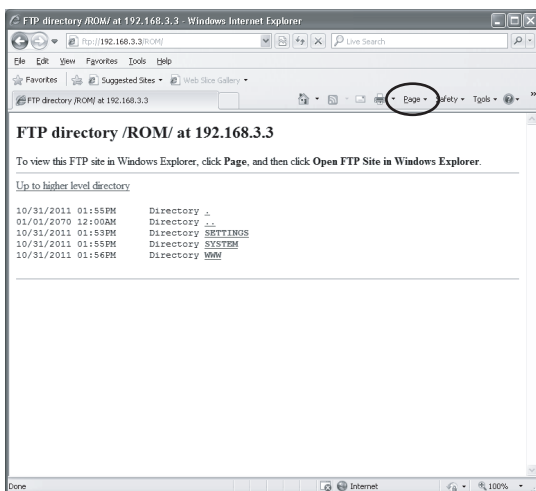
FTP directory /ROM/ at 192.168.3.3 - Windows Internet Explorer

ftp://192.168.3.3/ROM/

Live Search

File Edit View Favorites Tools Help

Favorites Suggested Sites Web Slice Gallery

FTP directory /ROM/ at 192.168.3.3

Page Safety Tools

FTP directory /ROM/ at 192.168.3.3

To view this FTP site in Windows Explorer, click **Page**, and then click **Open FTP Site in Windows Explorer**.

Up to higher level directory

10/31/2011 01:55PM Directory .
01/01/2070 12:00AM Directory ..
10/31/2011 01:53PM Directory SETTINGS
10/31/2011 01:55PM Directory SYSTEM
10/31/2011 01:56PM Directory WWW

Done Internet 100%